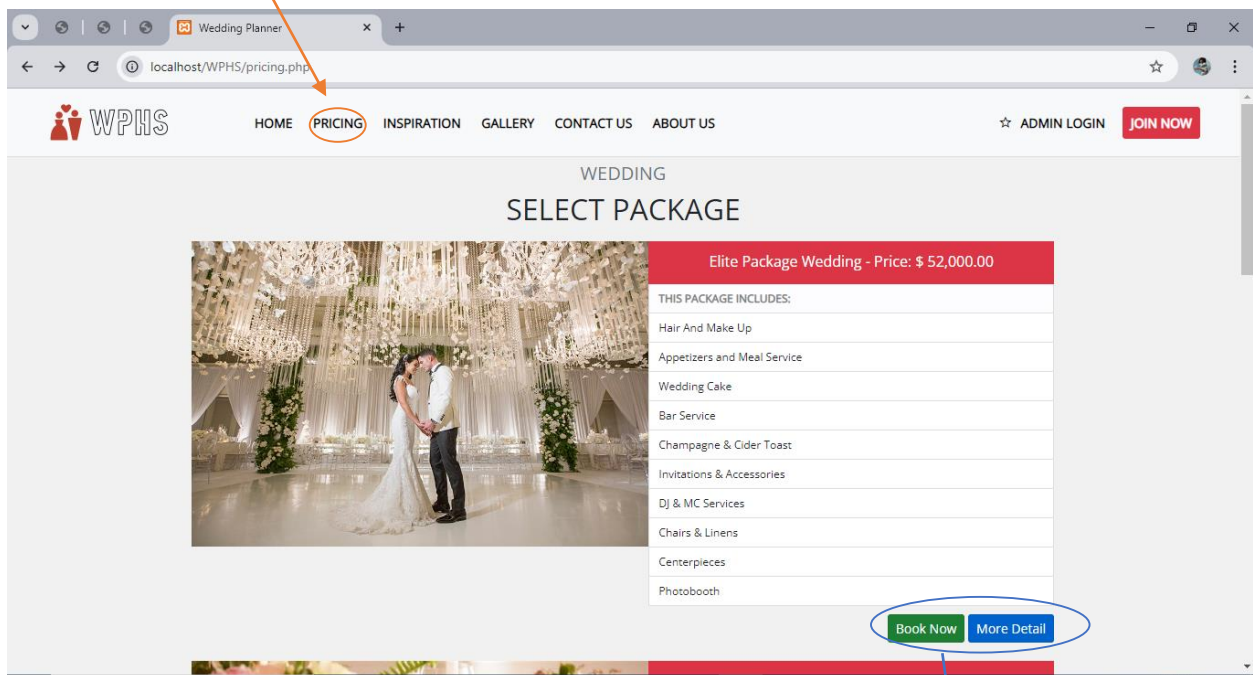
Wedding Planner

localhost/WPHS/pricing.php

WPHS

HOME PRICING INSPIRATION GALLERY CONTACT US ABOUT US

☆ ADMIN LOGIN JOIN NOW

WEDDING

SELECT PACKAGE

Elite Package Wedding - Price: $ 52,000.00

THIS PACKAGE INCLUDES:

Hair And Make Up

Appetizers and Meal Service

Wedding Cake

Bar Service

Champagne & Cider Toast

Invitations & Accessories

DJ & MC Services

Chairs & Linens

Centerpieces

Photobooth

Book Now More Detail